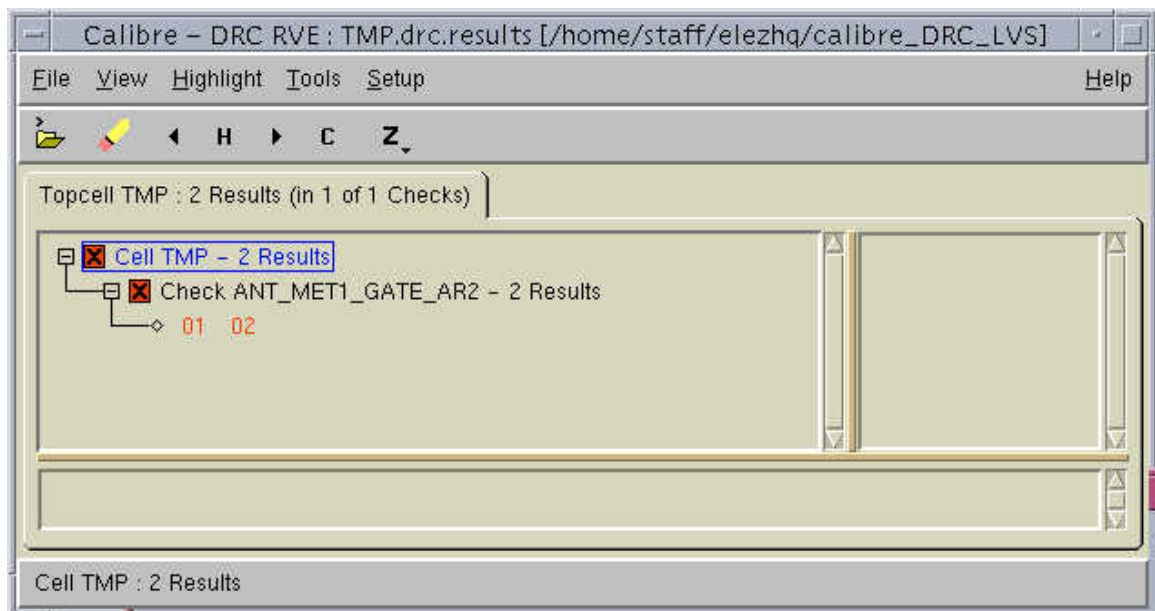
Calibre – DRC RVE : TMP.drc.results [/home/staff/elezhq/calibre_DRC_LVS]

File View Highlight Tools Setup Help

H C Z

Topcell TMP : 2 Results (in 1 of 1 Checks)

Cell TMP – 2 Results
Check ANT_MET1_GATE_AR2 – 2 Results
01 02

Cell TMP : 2 Results